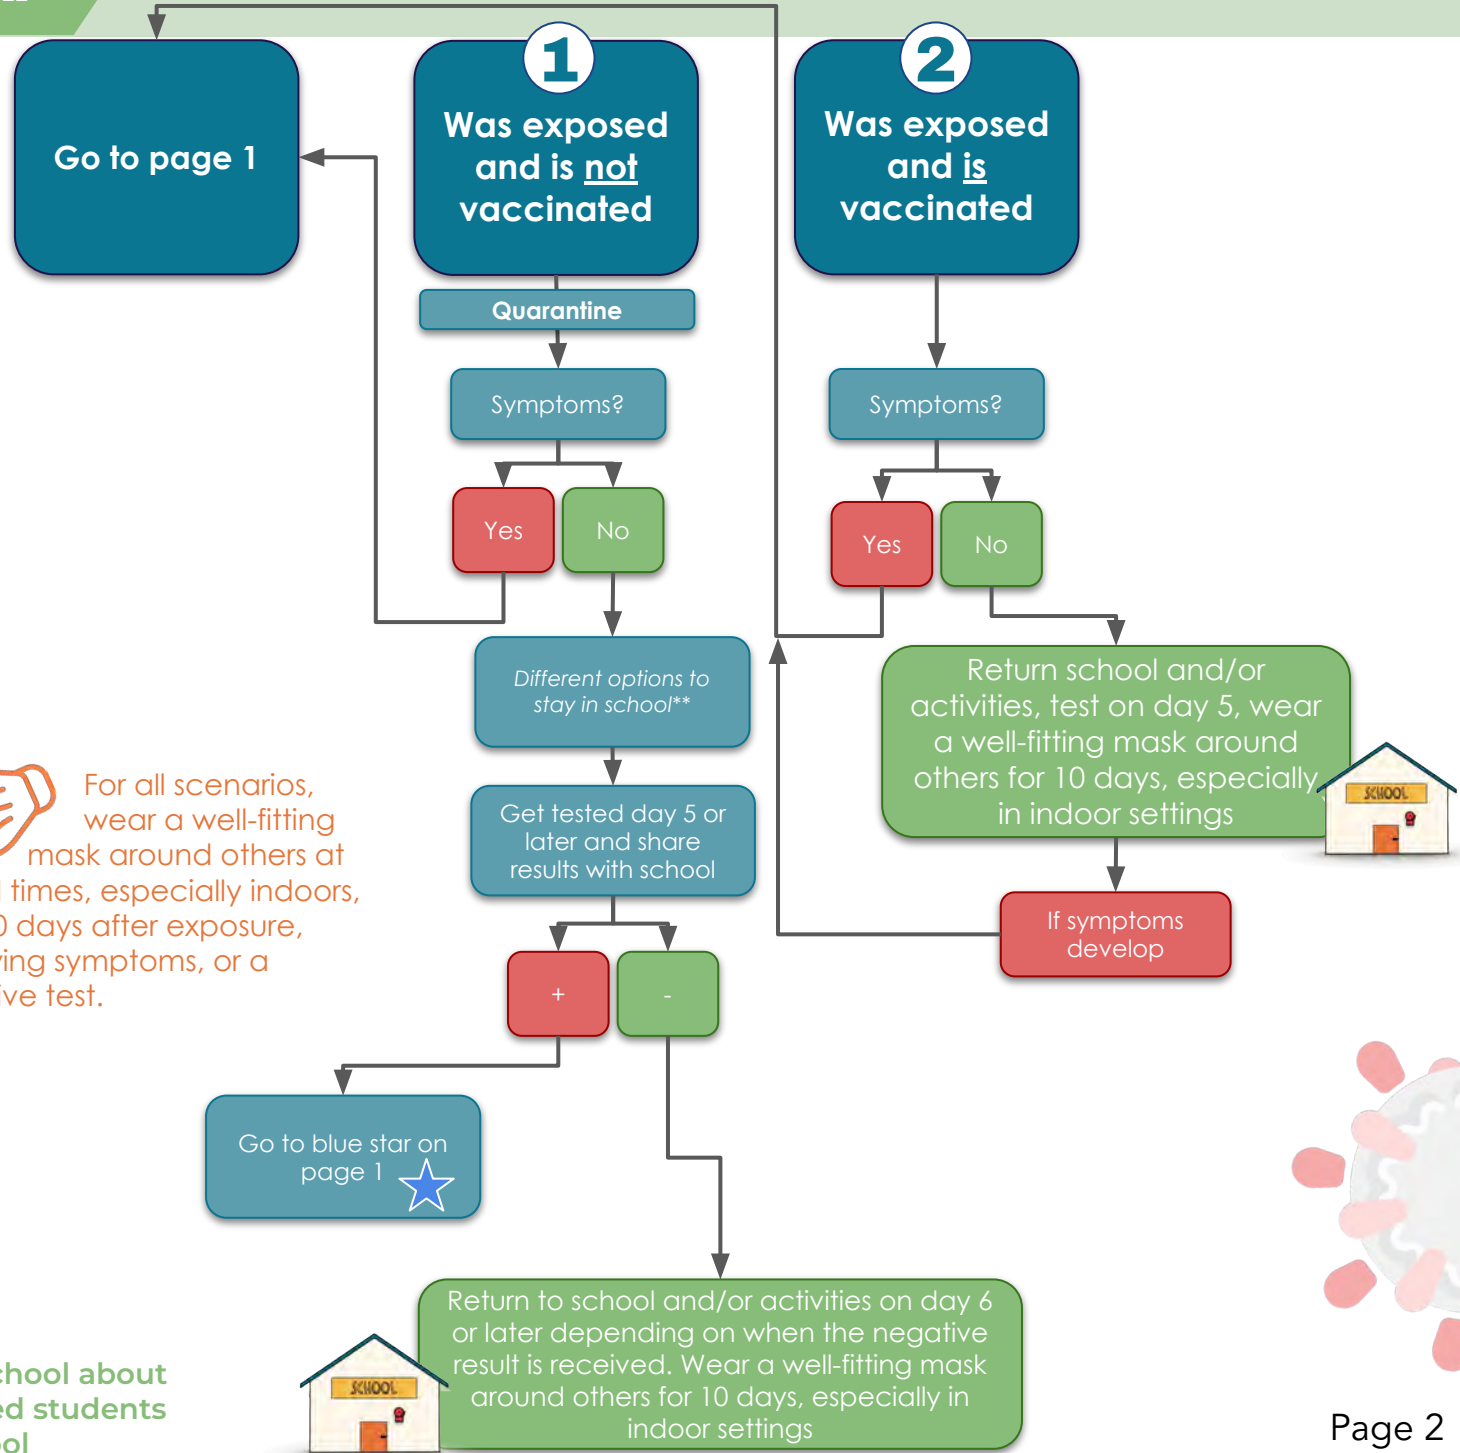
Go to page 1

1

Was exposed and is not vaccinated

Quarantine

Symptoms?

Yes

No

Different options to stay in school**

Get tested day 5 or later and share results with school

+

-

Go to blue star on page 1

2

Was exposed and is vaccinated

Symptoms?

Yes

No

Return school and/or activities, test on day 5, wear a well-fitting mask around others for 10 days, especially in indoor settings

SCHOOL

If symptoms develop

For all scenarios, wear a well-fitting mask around others at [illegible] times, especially indoors, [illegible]0 days after exposure, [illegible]ing symptoms, or a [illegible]ive test.

Return to school and/or activities on day 6 or later depending on when the negative result is received. Wear a well-fitting mask around others for 10 days, especially in indoor settings

SCHOOL

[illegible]chool about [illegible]ed students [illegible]ol

Page 2